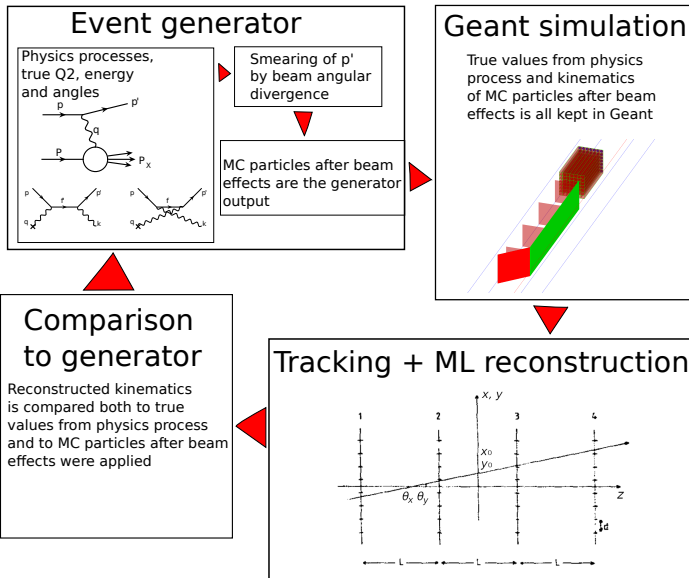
Event generator

Physics processes, true Q2, energy and angles

p
p'
q
P
$P_X$

Smearing of p' by beam angular divergence

MC particles after beam effects are the generator output

Geant simulation

True values from physics process and kinematics of MC particles after beam effects is all kept in Geant

Comparison to generator

Reconstructed kinematics is compared both to true values from physics process and to MC particles after beam effects were applied

Tracking + ML reconstruction

x, y
1
2
3
4
$x_0$
$y_0$
$\theta_x$ $\theta_y$
z
d
L
L
L